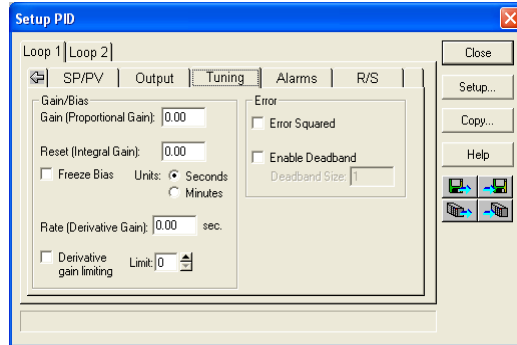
Setup PID

Loop 1 | Loop 2

SP/PV | Output | Tuning | Alarms | R/S

Gain/Bias
Gain (Proportional Gain): 0.00
Reset (Integral Gain): 0.00
Freeze Bias
Units: Seconds
Minutes
Rate (Derivative Gain): 0.00 sec.
Derivative gain limiting
Limit: 0

Error
Error Squared
Enable Deadband
Deadband Size: 1

Close
Setup...
Copy...
Help